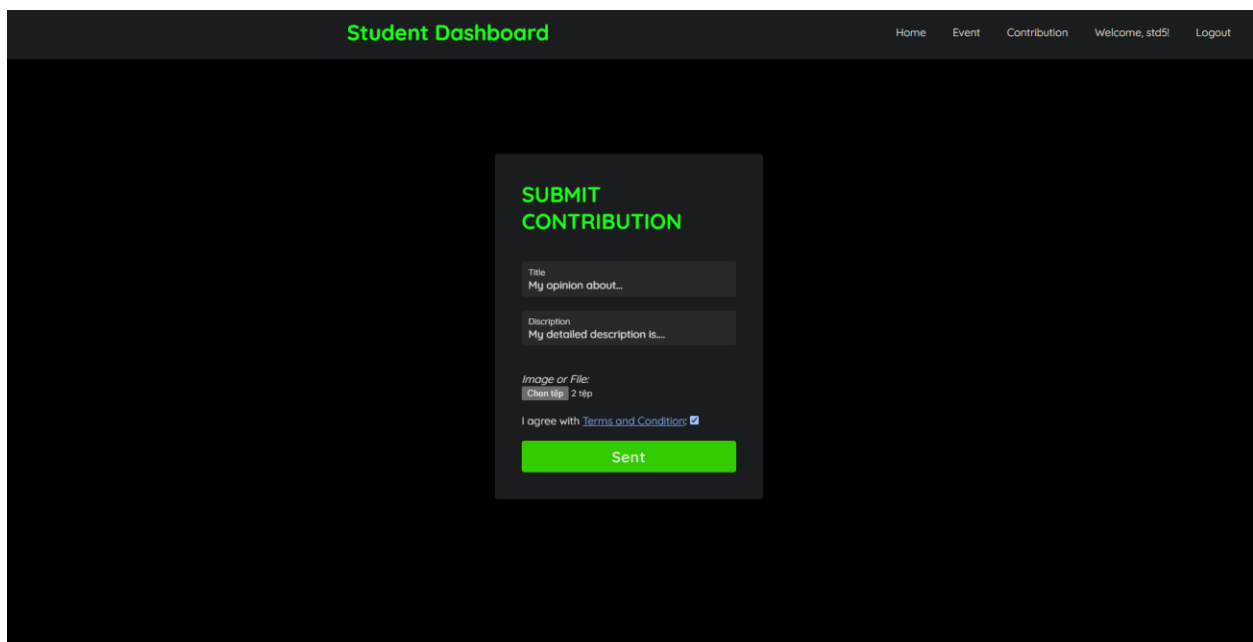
Student Dashboard

Home Event Contribution Welcome, std5! Logout

SUBMIT CONTRIBUTION

Title
My opinion about...

Discription
My detailed description is....

Image or File:
Chọn tệp 2 tệp

I agree with Terms and Condition:

Sent